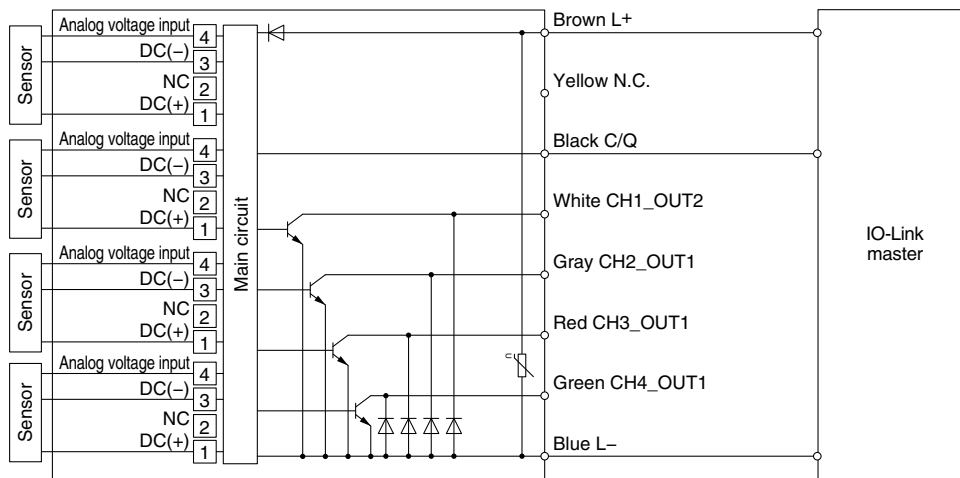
Sensor

Analog voltage input 4

DC(–) 3

NC 2

DC(+) 1

Sensor

Analog voltage input 4

DC(–) 3

NC 2

DC(+) 1

Sensor

Analog voltage input 4

DC(–) 3

NC 2

DC(+) 1

Sensor

Analog voltage input 4

DC(–) 3

NC 2

DC(+) 1

Main circuit

Brown L+

Yellow N.C.

Black C/Q

White CH1_OUT2

Gray CH2_OUT1

Red CH3_OUT1

Green CH4_OUT1

Blue L–

IO-Link master